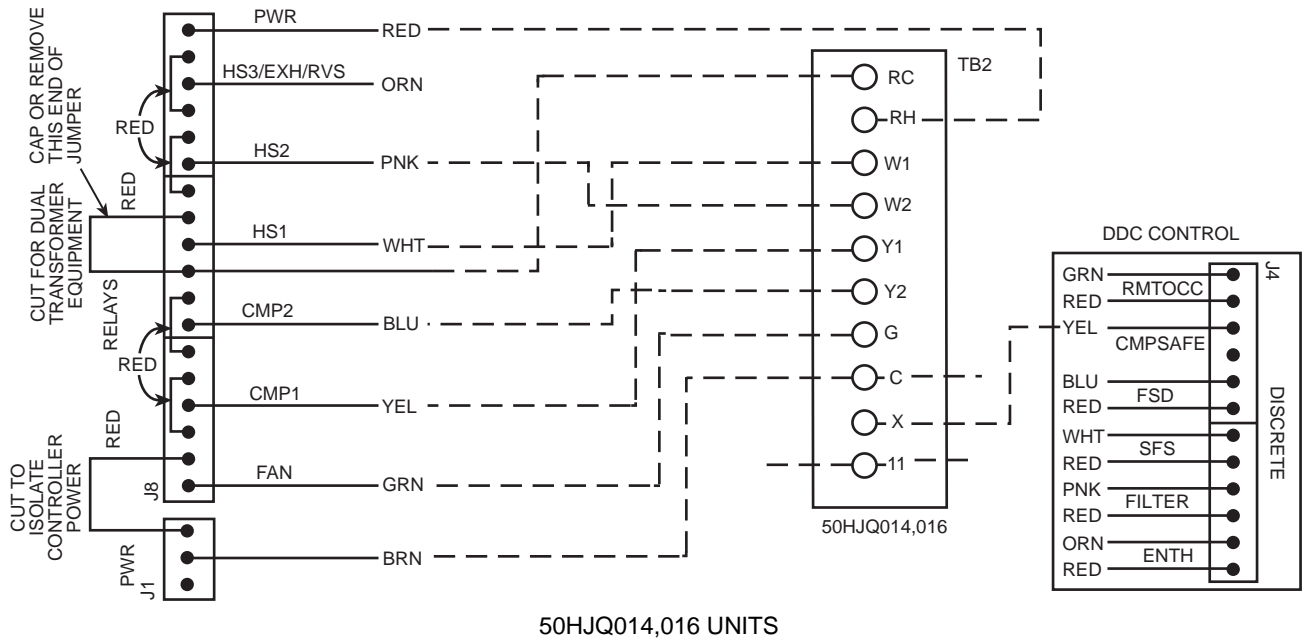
CAP OR REMOVE THIS END OF JUMPER

RED

RED

CUT FOR DUAL TRANSFORMER EQUIPMENT

RELAYS

RED

RED

CUT TO ISOLATE CONTROLLER POWER

J8

PWR J1

PWR

RED

HS3/EXH/RVS

ORN

HS2

PNK

HS1

WHT

CMP2

BLU

CMP1

YEL

FAN

GRN

BRN

TB2

RC

RH

W1

W2

Y1

Y2

G

C

X

11

50HJQ014,016

DDC CONTROL

GRN

RED

RMTOCC

YEL

CMPSAFE

BLU

RED

FSD

WHT

RED

SFS

PNK

RED

FILTER

ORN

RED

ENTH

J4

DISCRETE

50HJQ014,016 UNITS